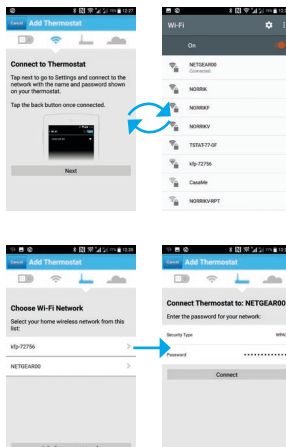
12:27

Cancel Add Thermostat

Connect to Thermostat

Tap next to go to Settings and connect to the network with the name and password shown on your thermostat.

Tap the back button once connected.

Next

12:27

Wi-Fi

On

NETGEAR00
Connected

NORRIK

NORRIKF

NORRIKV

TSTAT-77-0F

kfp-72756

CasaMe

NORRIKVRPT

12:28

Cancel Add Thermostat

Choose Wi-Fi Network

Select your home wireless network from this list:

kfp-72756

NETGEAR00

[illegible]

12:28

Cancel Add Thermostat

Connect Thermostat to: NETGEAR00

Enter the password for your network:

Security Type WPA2

Password ••••••••••••

Connect